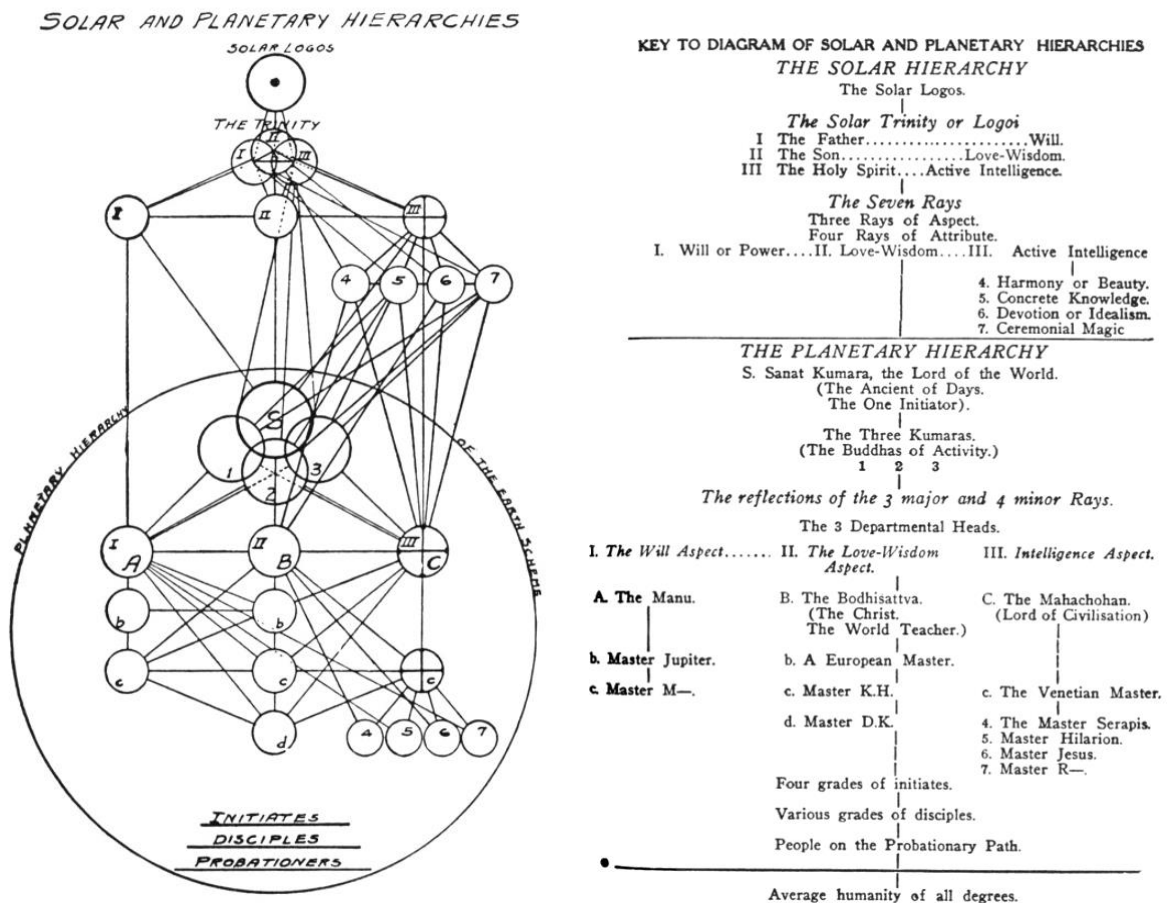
SOLAR AND PLANETARY HIERARCHIES

SOLAR LOGOS

THE TRINITY

I II III

I II III

4 5 6 7

PLANETARY HIERARCHY OF THE EARTH SCHEME

S

1 2 3

I A

II B

III C

b

b

c

c

c

d

4 5 6 7

INITIATES

DISCIPLES

PROBATIONERS

KEY TO DIAGRAM OF SOLAR AND PLANETARY HIERARCHIES

THE SOLAR HIERARCHY

The Solar Logos.

The Solar Trinity or Logoi

I The Father..........................Will.
II The Son.....................Love-Wisdom.
III The Holy Spirit....Active Intelligence.

The Seven Rays

Three Rays of Aspect.
Four Rays of Attribute.

I. Will or Power....II. Love-Wisdom....III. Active Intelligence

4. Harmony or Beauty.
5. Concrete Knowledge.
6. Devotion or Idealism.
7. Ceremonial Magic

THE PLANETARY HIERARCHY

S. Sanat Kumara, the Lord of the World.
(The Ancient of Days.
The One Initiator).

The Three Kumaras.
(The Buddhas of Activity.)
1 2 3

The reflections of the 3 major and 4 minor Rays.

The 3 Departmental Heads.

I. The Will Aspect....... II. The Love-Wisdom Aspect. III. Intelligence Aspect.

A. The Manu.

B. The Bodhisattva.
(The Christ.
The World Teacher.)

C. The Mahachohan.
(Lord of Civilisation)

b. Master Jupiter.

b. A European Master.

c. Master M—.

c. Master K.H.

c. The Venetian Master.

d. Master D.K.

4. The Master Serapis.
5. Master Hilarion.
6. Master Jesus.
7. Master R—.

Four grades of initiates.

Various grades of disciples.

People on the Probationary Path.

Average humanity of all degrees.